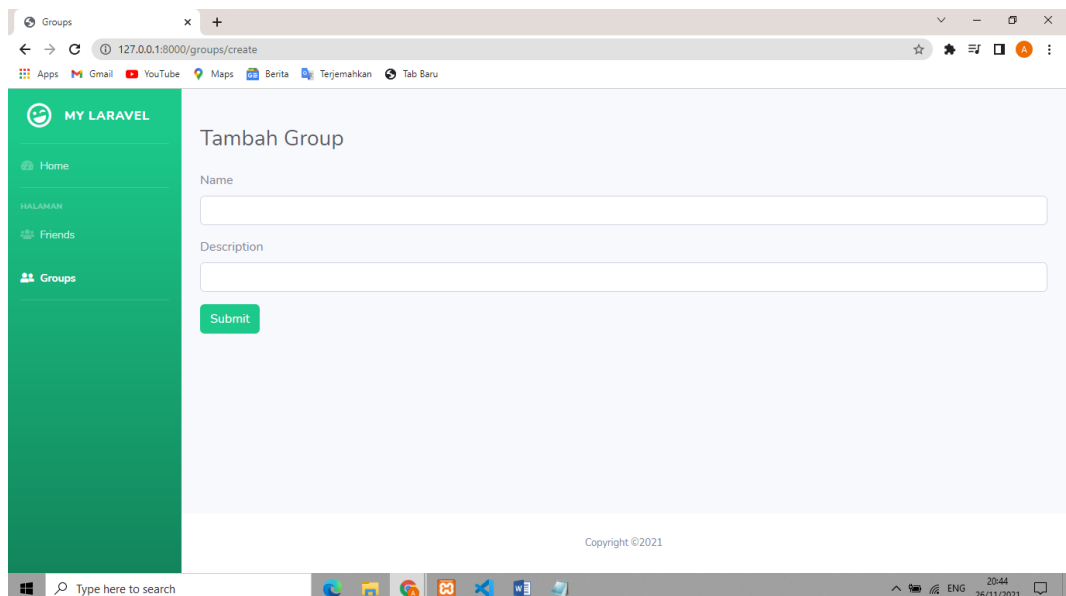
Groups

127.0.0.1:8000/groups/create

Apps Gmail YouTube Maps Berita Terjemahkan Tab Baru

MY LARAVEL

Home

HALAMAN

Friends

Groups

Tambah Group

Name

Description

Submit

Copyright ©2021

Type here to search

ENG 20:44 26/11/2021